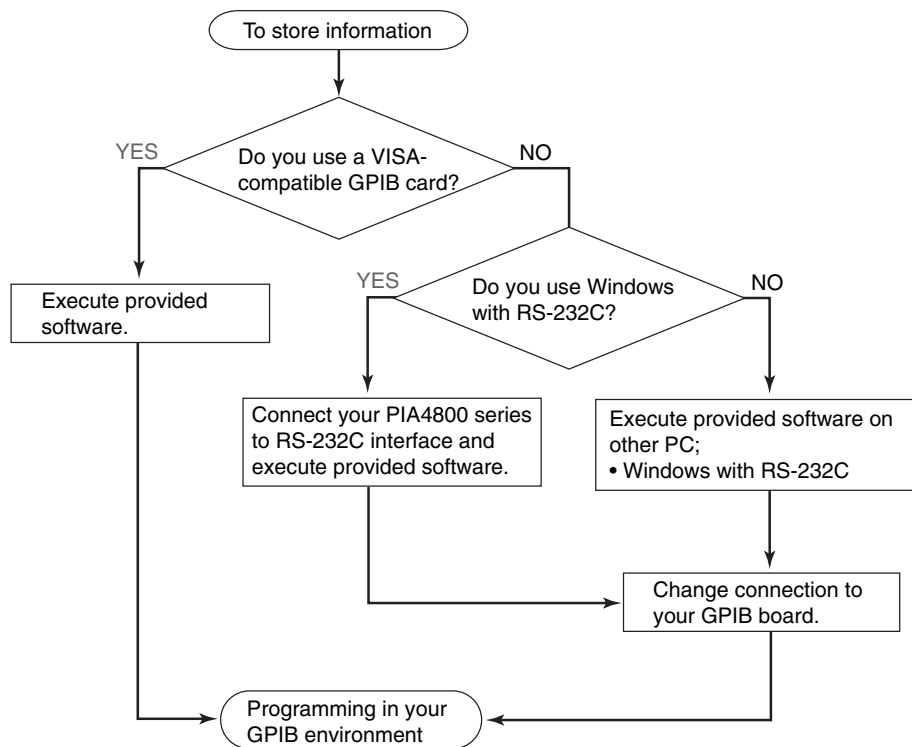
To store information

Do you use a VISA-compatible GPIB card?

YES

NO

Execute provided software.

Do you use Windows with RS-232C?

YES

NO

Connect your PIA4800 series to RS-232C interface and execute provided software.

Execute provided software on other PC;
• Windows with RS-232C

Change connection to your GPIB board.

Programming in your GPIB environment